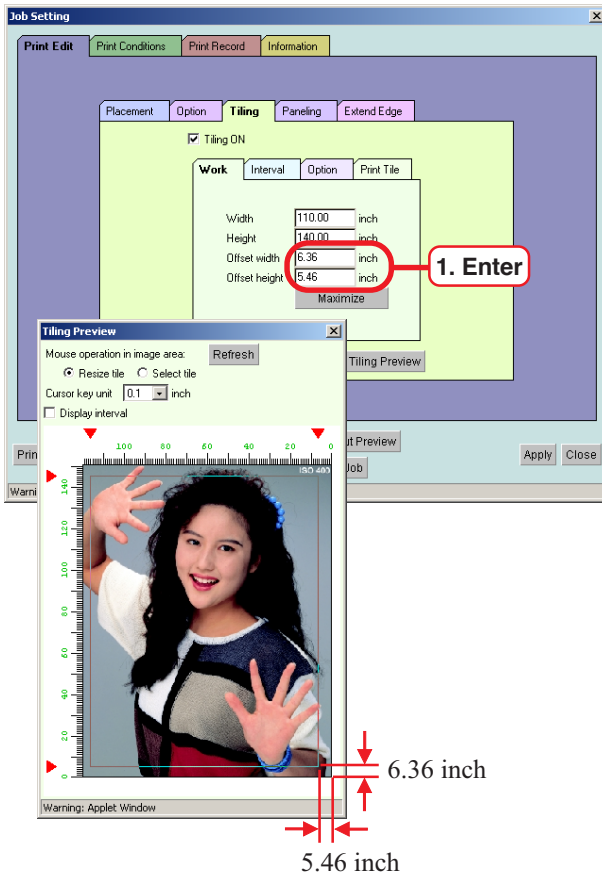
Job Setting

Print Edit | Print Conditions | Print Record | Information

Placement | Option | Tiling | Paneling | Extend Edge

Tiling ON

Work | Interval | Option | Print Tile

Width 110.00 inch
Height 140.00 inch
Offset width 6.36 inch
Offset height 5.46 inch
Maximize

1. Enter

Tiling Preview

Prin
Warni

ut Preview
Job
Apply Close

Tiling Preview
Mouse operation in image area:
Refresh
Resize tile Select tile
Cursor key unit 0.1 inch
Display interval

100 80 60 40 20 0
140 120 100 80 60 40 20 0
ISO 400

Warning: Applet Window

6.36 inch
5.46 inch